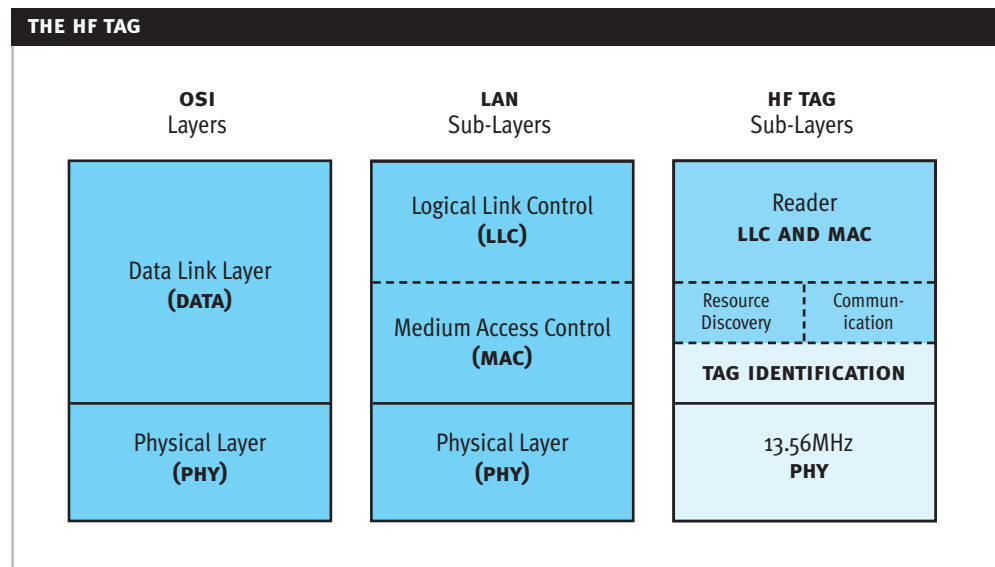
THE HF TAG

OSI
Layers

Data Link Layer
(DATA)

Physical Layer
(PHY)

LAN
Sub-Layers

Logical Link Control
(LLC)

Medium Access Control
(MAC)

Physical Layer
(PHY)

HF TAG
Sub-Layers

Reader
LLC AND MAC

Resource Discovery

Communication

TAG IDENTIFICATION

13.56MHz
PHY